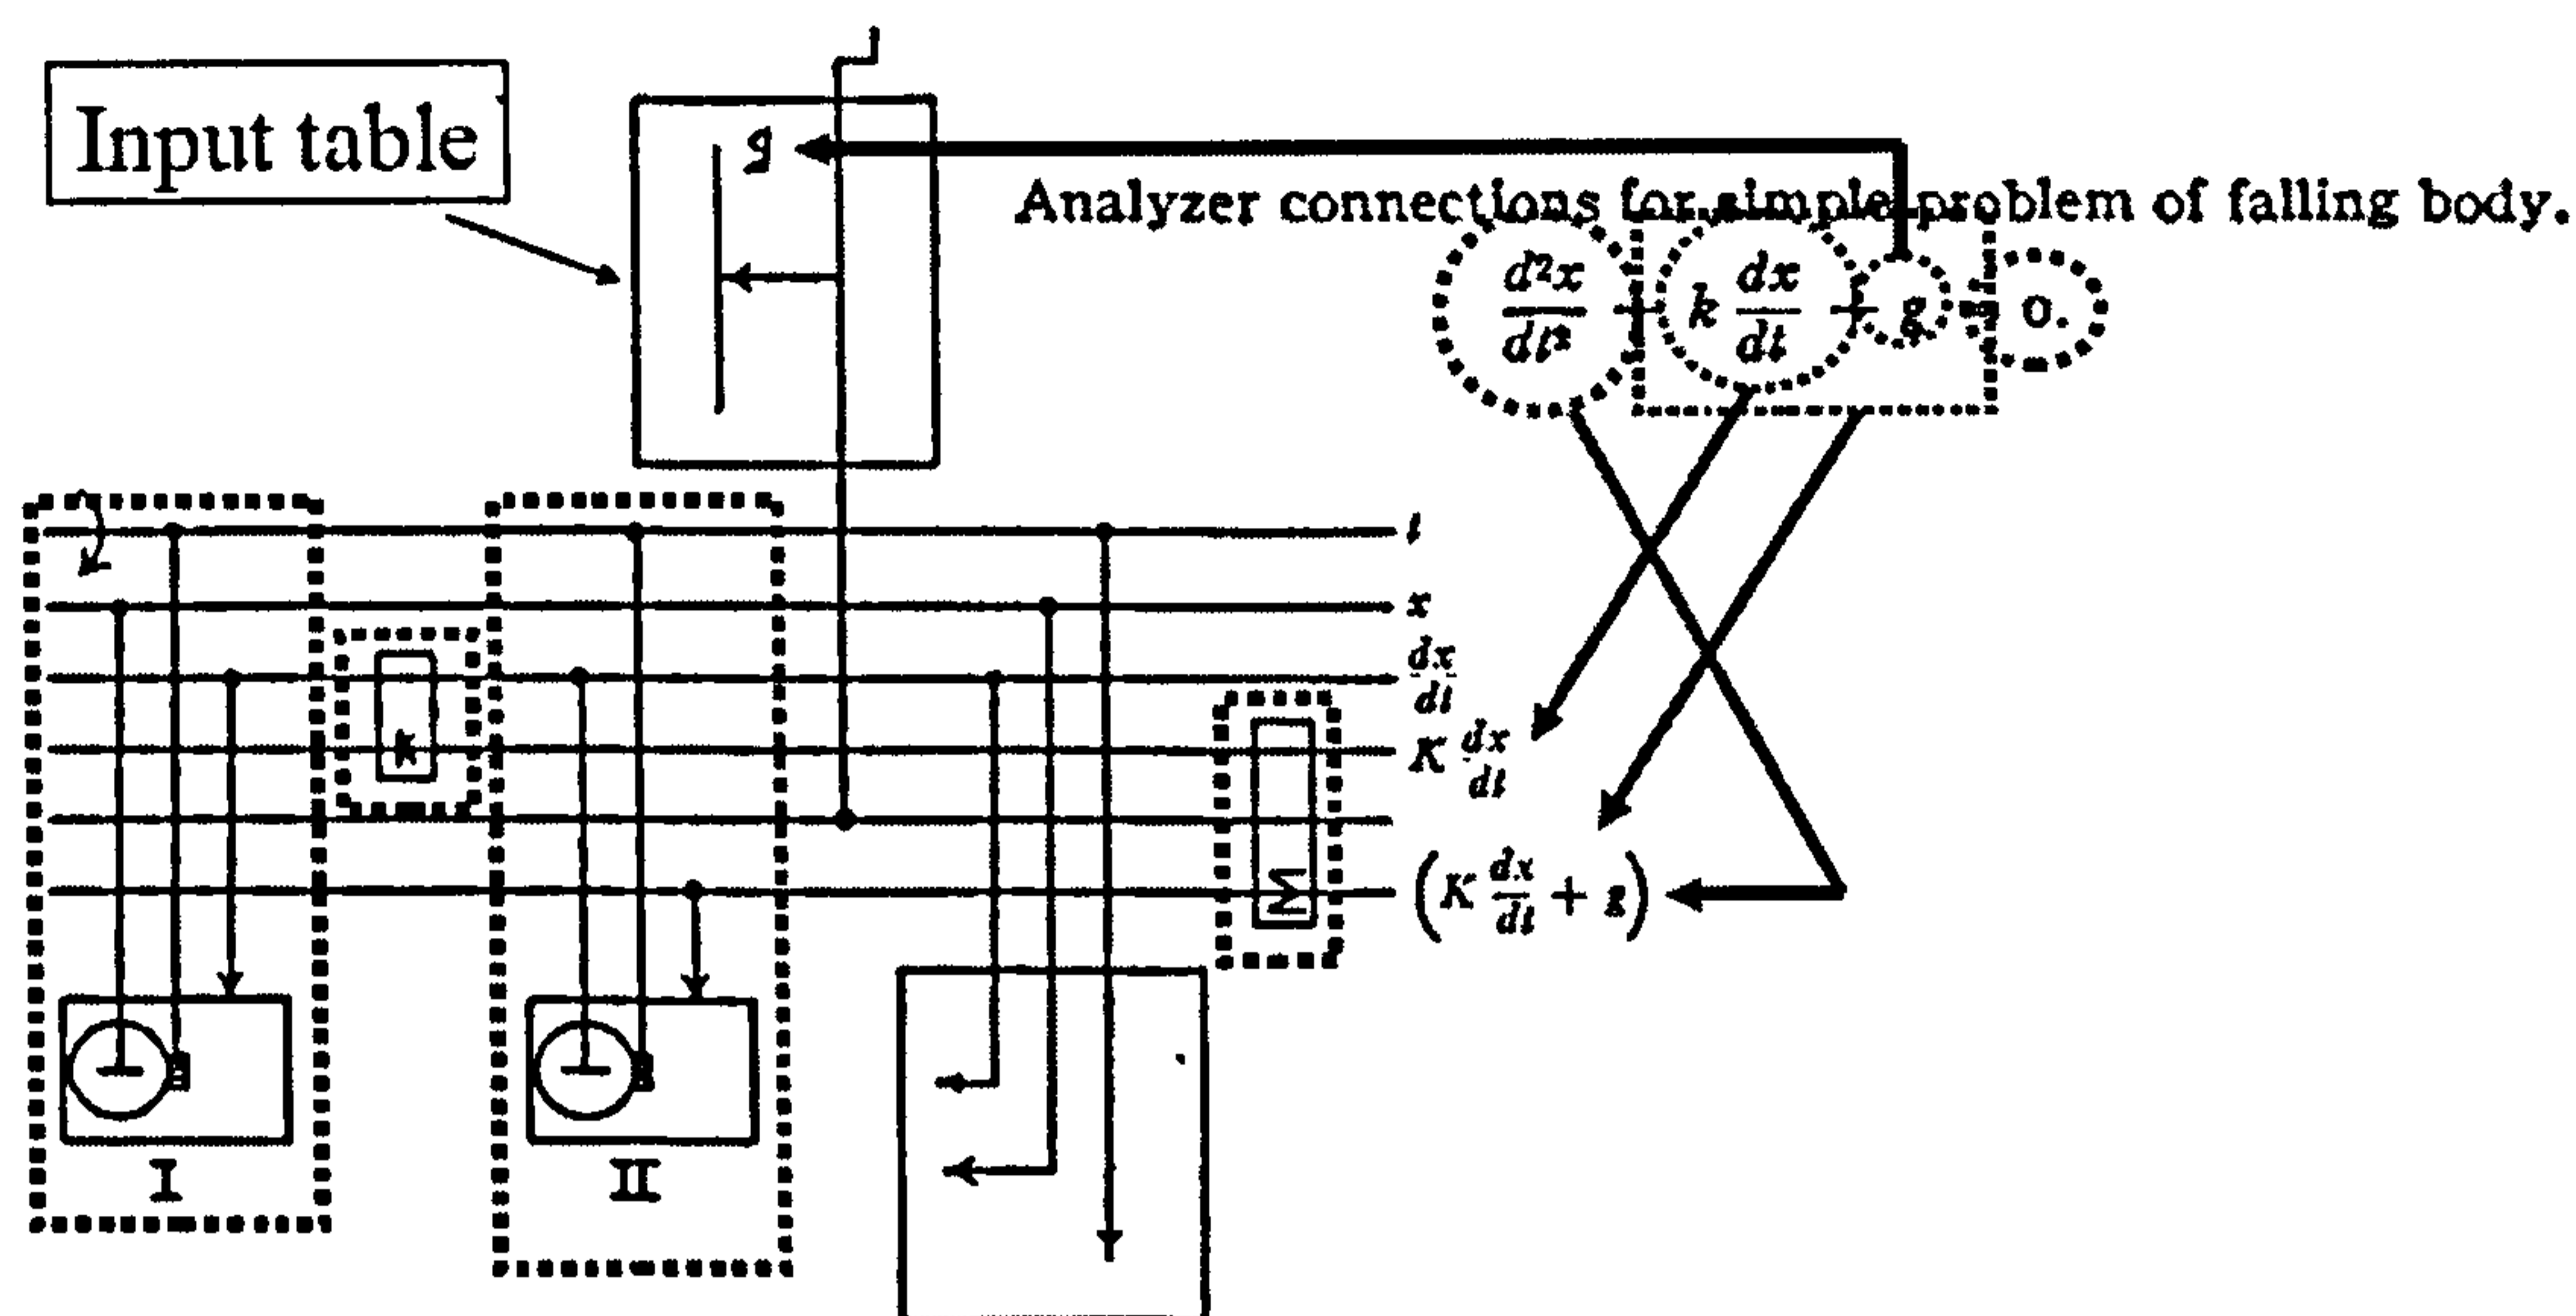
Input table

g

Analyzer connections for simple problem of falling body.

$\frac{d^2x}{dt^2} + k\frac{dx}{dt} + g = 0.$

$t$

$x$

$\frac{dx}{dt}$

$K\frac{dx}{dt}$

$\left(K\frac{dx}{dt} + g\right)$

k

$\Sigma$

I

II